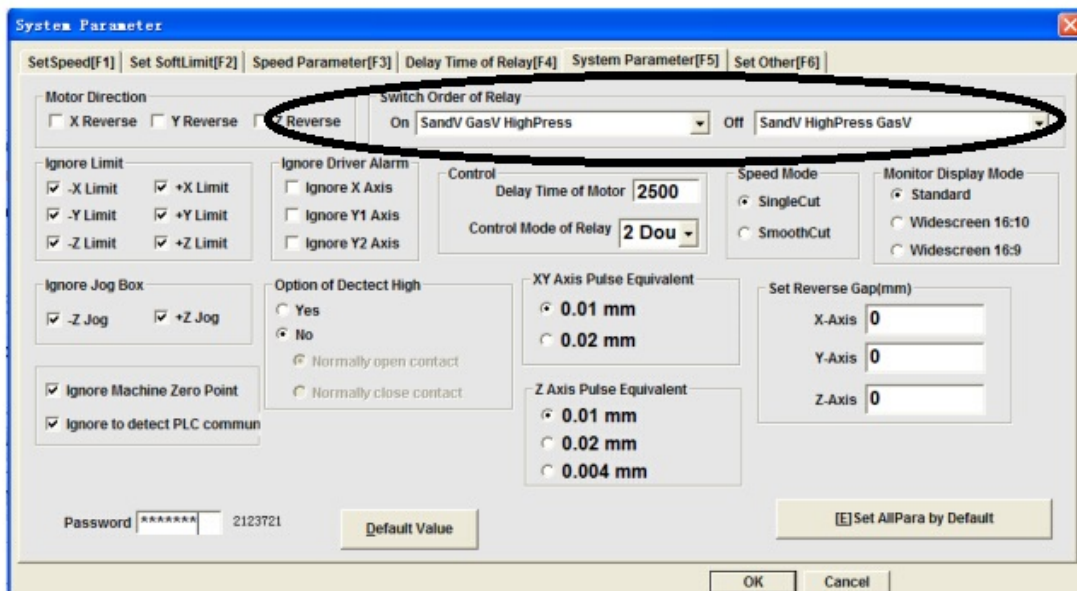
System Parameter

SetSpeed[F1] | Set SoftLimit[F2] | Speed Parameter[F3] | Delay Time of Relay[F4] | System Parameter[F5] | Set Other[F6]

Motor Direction
X Reverse Y Reverse Z Reverse

Switch Order of Relay
On SandV GasV HighPress Off SandV HighPress GasV

Ignore Limit
-X Limit +X Limit
-Y Limit +Y Limit
-Z Limit +Z Limit

Ignore Driver Alarm
Ignore X Axis
Ignore Y1 Axis
Ignore Y2 Axis

Control
Delay Time of Motor 2500
Control Mode of Relay 2 Dou

Speed Mode
SingleCut
SmoothCut

Monitor Display Mode
Standard
Widescreen 16:10
Widescreen 16:9

Ignore Jog Box
-Z Jog +Z Jog

Option of Dectect High
Yes
No
Normally open contact
Normally close contact

XY Axis Pulse Equivalent
0.01 mm
0.02 mm

Set Reverse Gap(mm)
X-Axis 0
Y-Axis 0
Z-Axis 0

Ignore Machine Zero Point
Ignore to detect PLC commun

Z Axis Pulse Equivalent
0.01 mm
0.02 mm
0.004 mm

Password ******* 2123721

Default Value

[E]Set AllPara by Default

OK Cancel